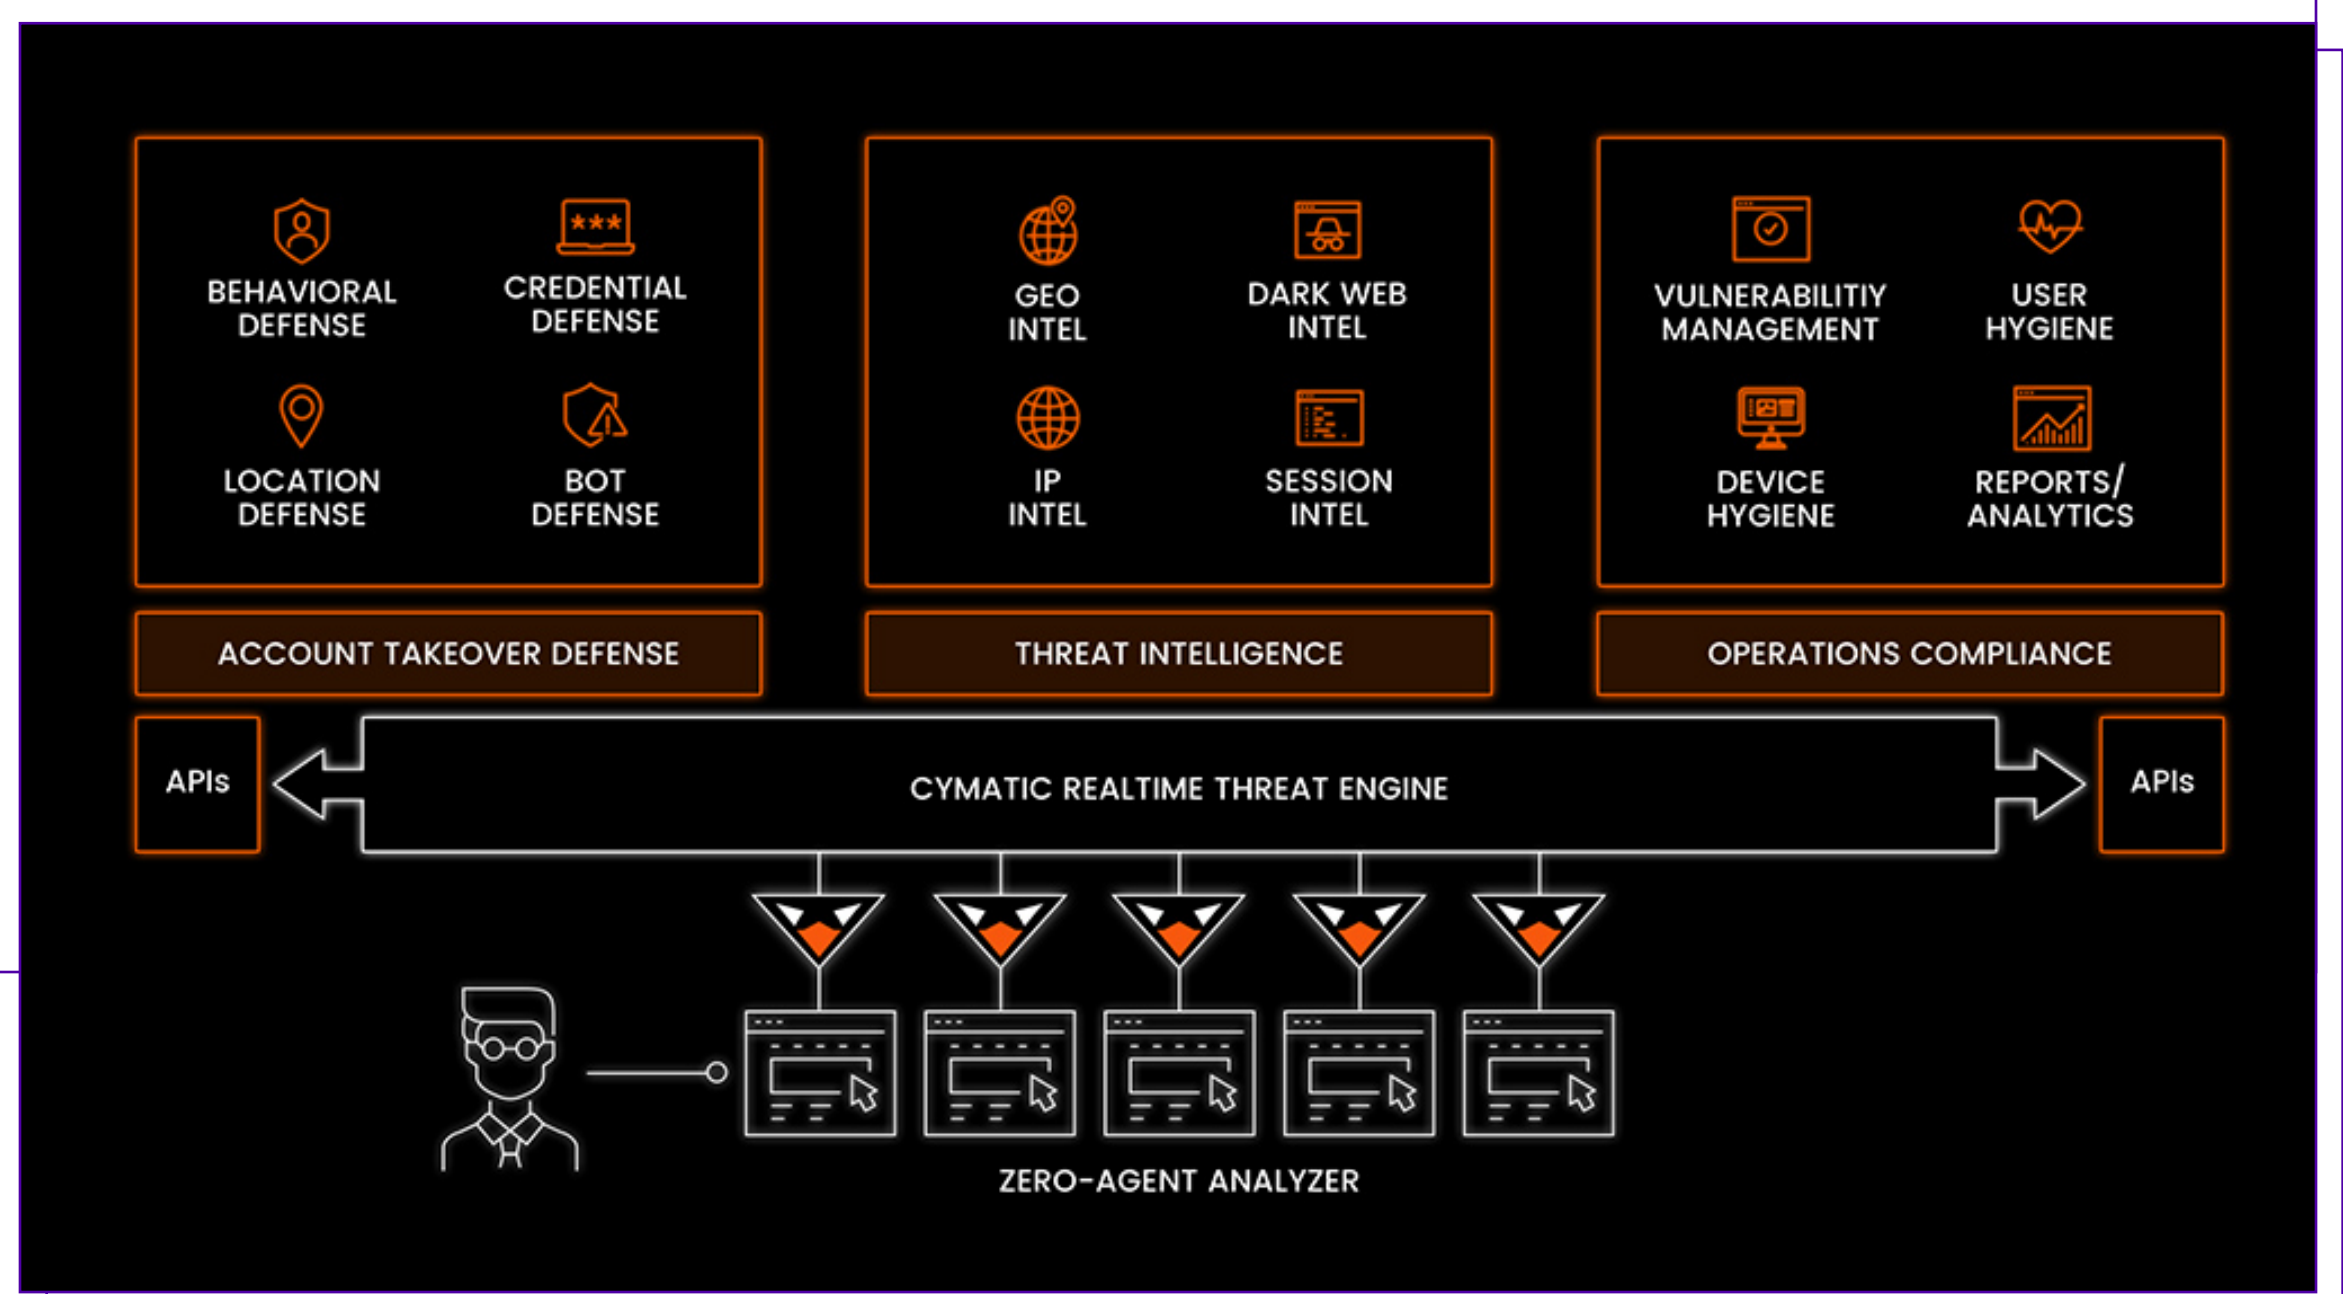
BEHAVIORAL DEFENSE

CREDENTIAL DEFENSE

LOCATION DEFENSE

BOT DEFENSE

ACCOUNT TAKEOVER DEFENSE

GEO INTEL

DARK WEB INTEL

IP INTEL

SESSION INTEL

THREAT INTELLIGENCE

VULNERABILITIY MANAGEMENT

USER HYGIENE

DEVICE HYGIENE

REPORTS/ ANALYTICS

OPERATIONS COMPLIANCE

APIs

CYMATIC REALTIME THREAT ENGINE

APIs

ZERO-AGENT ANALYZER